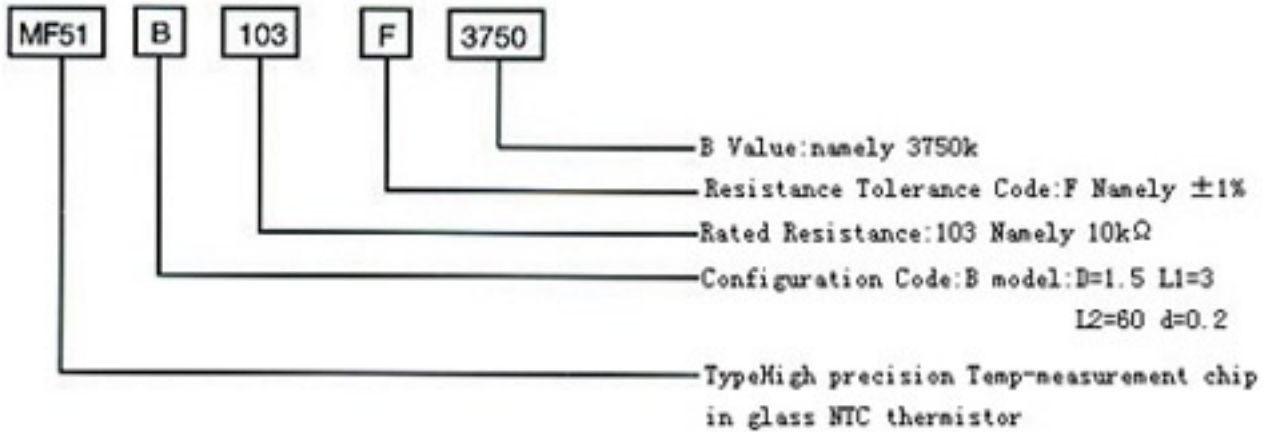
MF51 B 103 F 3750

B Value:namely 3750k

Resistance Tolerance Code:F Namely $\pm1\%$

Rated Resistance:103 Namely $10k\Omega$

Configuration Code:B model:D=1.5 L1=3 L2=60 d=0.2

TypeHigh precision Temp-measurement chip in glass NTC thermistor